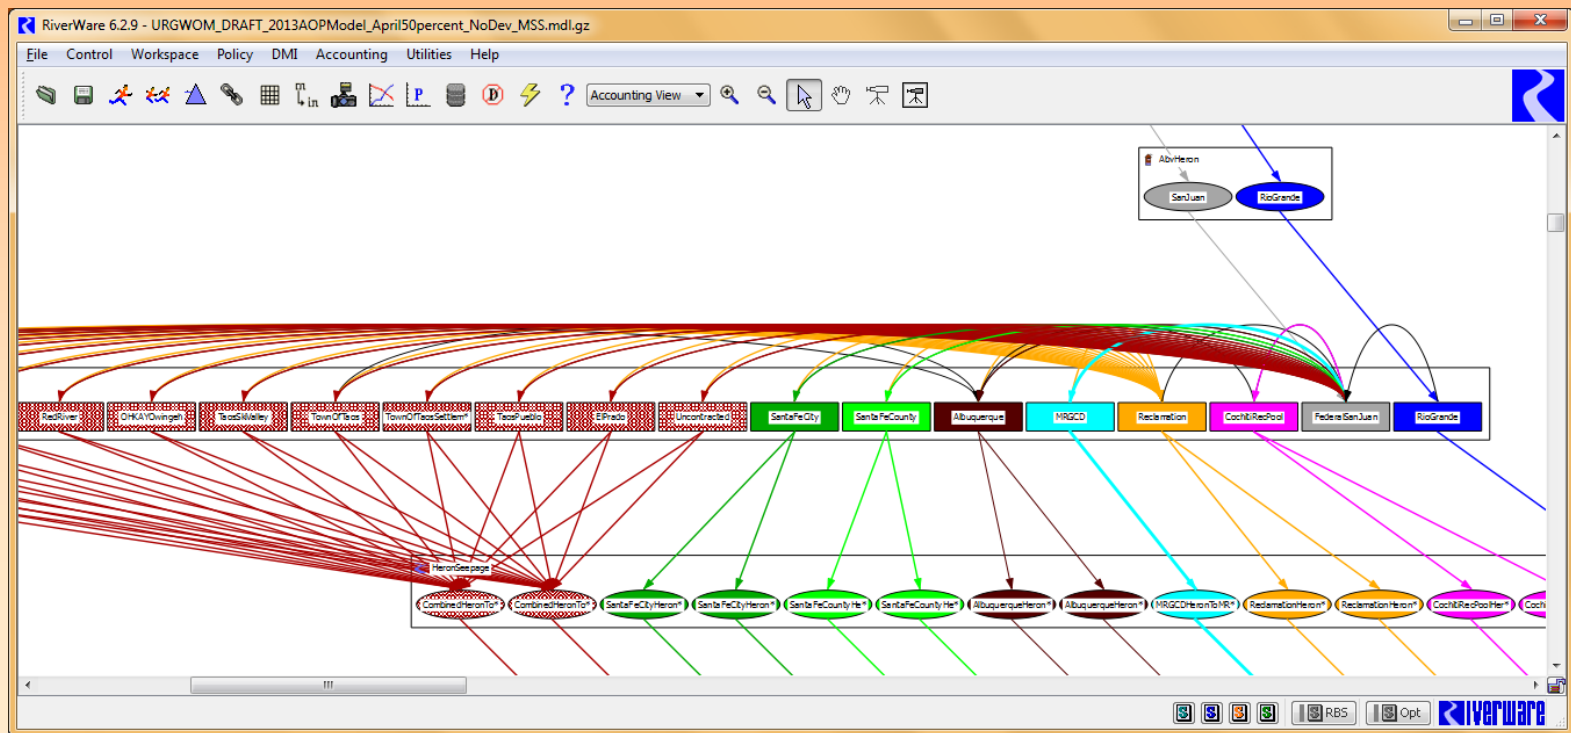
RiverWare 6.2.9 - URGWOM_DRAFT_2013AOPModel_April50percent_NoDev_MSS.mdl.gz

File Control Workspace Policy DMI Accounting Utilities Help

Accounting View

AbvHeron
SanJuan
RioGrande

RedRiver
OHKAYOwingeh
TaosSkiValley
TownOfTaos
TownOfTaosSettlem*
TaosPueblo
ElPrado
Uncontracted
SantaFeCity
SantaFeCounty
Albuquerque
MRGCD
Reclamation
CochitiRecPool
FederalSanJuan
RioGrande

HeronSeepage
CombinedHeronTo*
CombinedHeronTo*
SantaFeCityHeron*
SantaFeCityHeron*
SantaFeCountyHe*
SantaFeCountyHe*
AlbuquerqueHeron*
AlbuquerqueHeron*
MRGCDHeronToMR*
ReclamationHeron*
ReclamationHeron*
CochitiRecPoolHer*
Cochi

III

RBS
Opt
riverware